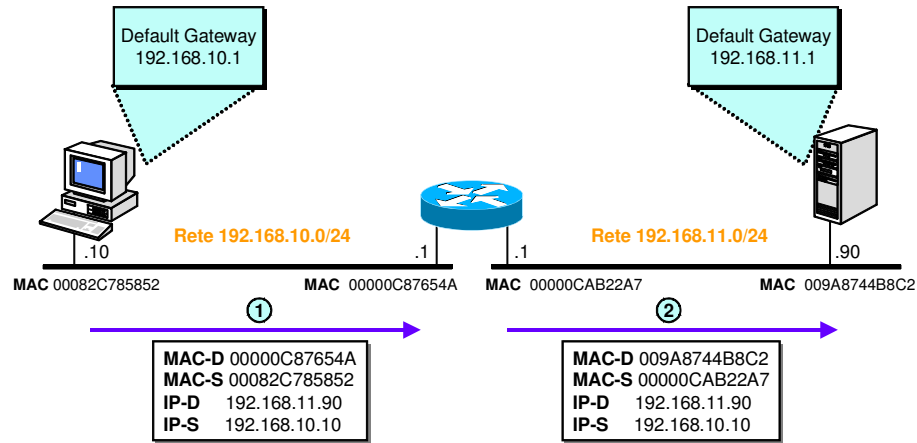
Default Gateway
192.168.10.1

Default Gateway
192.168.11.1

Rete 192.168.10.0/24

Rete 192.168.11.0/24

.10

.1

.1

.90

MAC 00082C785852

MAC 00000C87654A

MAC 00000CAB22A7

MAC 009A8744B8C2

1

2

MAC-D 00000C87654A
MAC-S 00082C785852
IP-D 192.168.11.90
IP-S 192.168.10.10

MAC-D 009A8744B8C2
MAC-S 00000CAB22A7
IP-D 192.168.11.90
IP-S 192.168.10.10